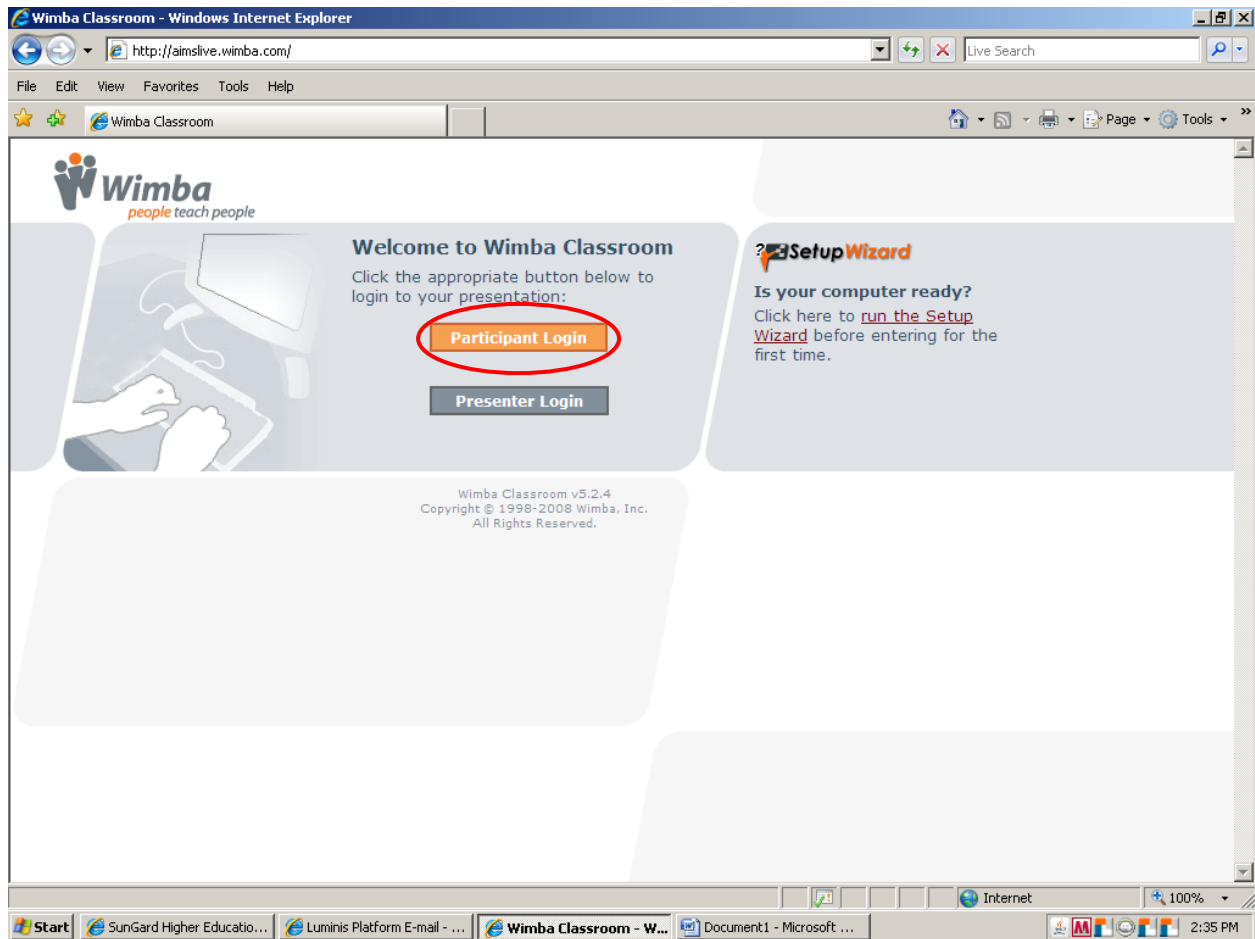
Wimba Classroom - Windows Internet Explorer

http://aimslive.wimba.com/

Live Search

File Edit View Favorites Tools Help

Wimba Classroom

Page Tools

Wimba
people teach people

Welcome to Wimba Classroom

Click the appropriate button below to login to your presentation:

Participant Login

Presenter Login

SetupWizard

Is your computer ready?

Click here to run the Setup Wizard before entering for the first time.

Wimba Classroom v5.2.4
Copyright © 1998-2008 Wimba, Inc.
All Rights Reserved.

Internet 100%

Start SunGard Higher Educatio... Luminis Platform E-mail - ... Wimba Classroom - W... Document1 - Microsoft ... 2:35 PM